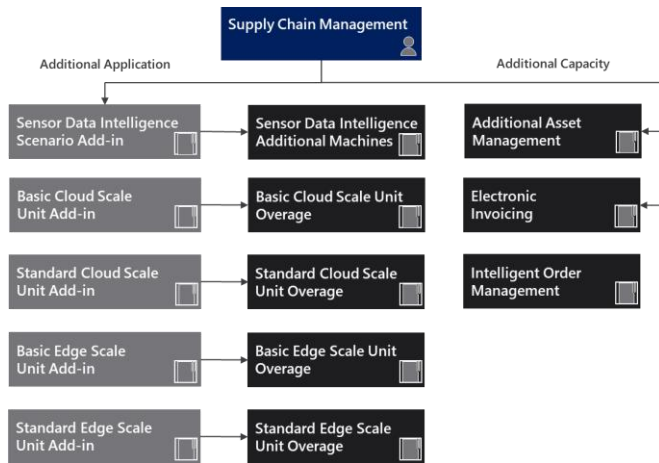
Supply Chain Management

Additional Application

Additional Capacity

Sensor Data Intelligence Scenario Add-in

Sensor Data Intelligence Additional Machines

Basic Cloud Scale Unit Add-in

Basic Cloud Scale Unit Overage

Standard Cloud Scale Unit Add-in

Standard Cloud Scale Unit Overage

Basic Edge Scale Unit Add-in

Basic Edge Scale Unit Overage

Standard Edge Scale Unit Add-in

Standard Edge Scale Unit Overage

Additional Asset Management

Electronic Invoicing

Intelligent Order Management